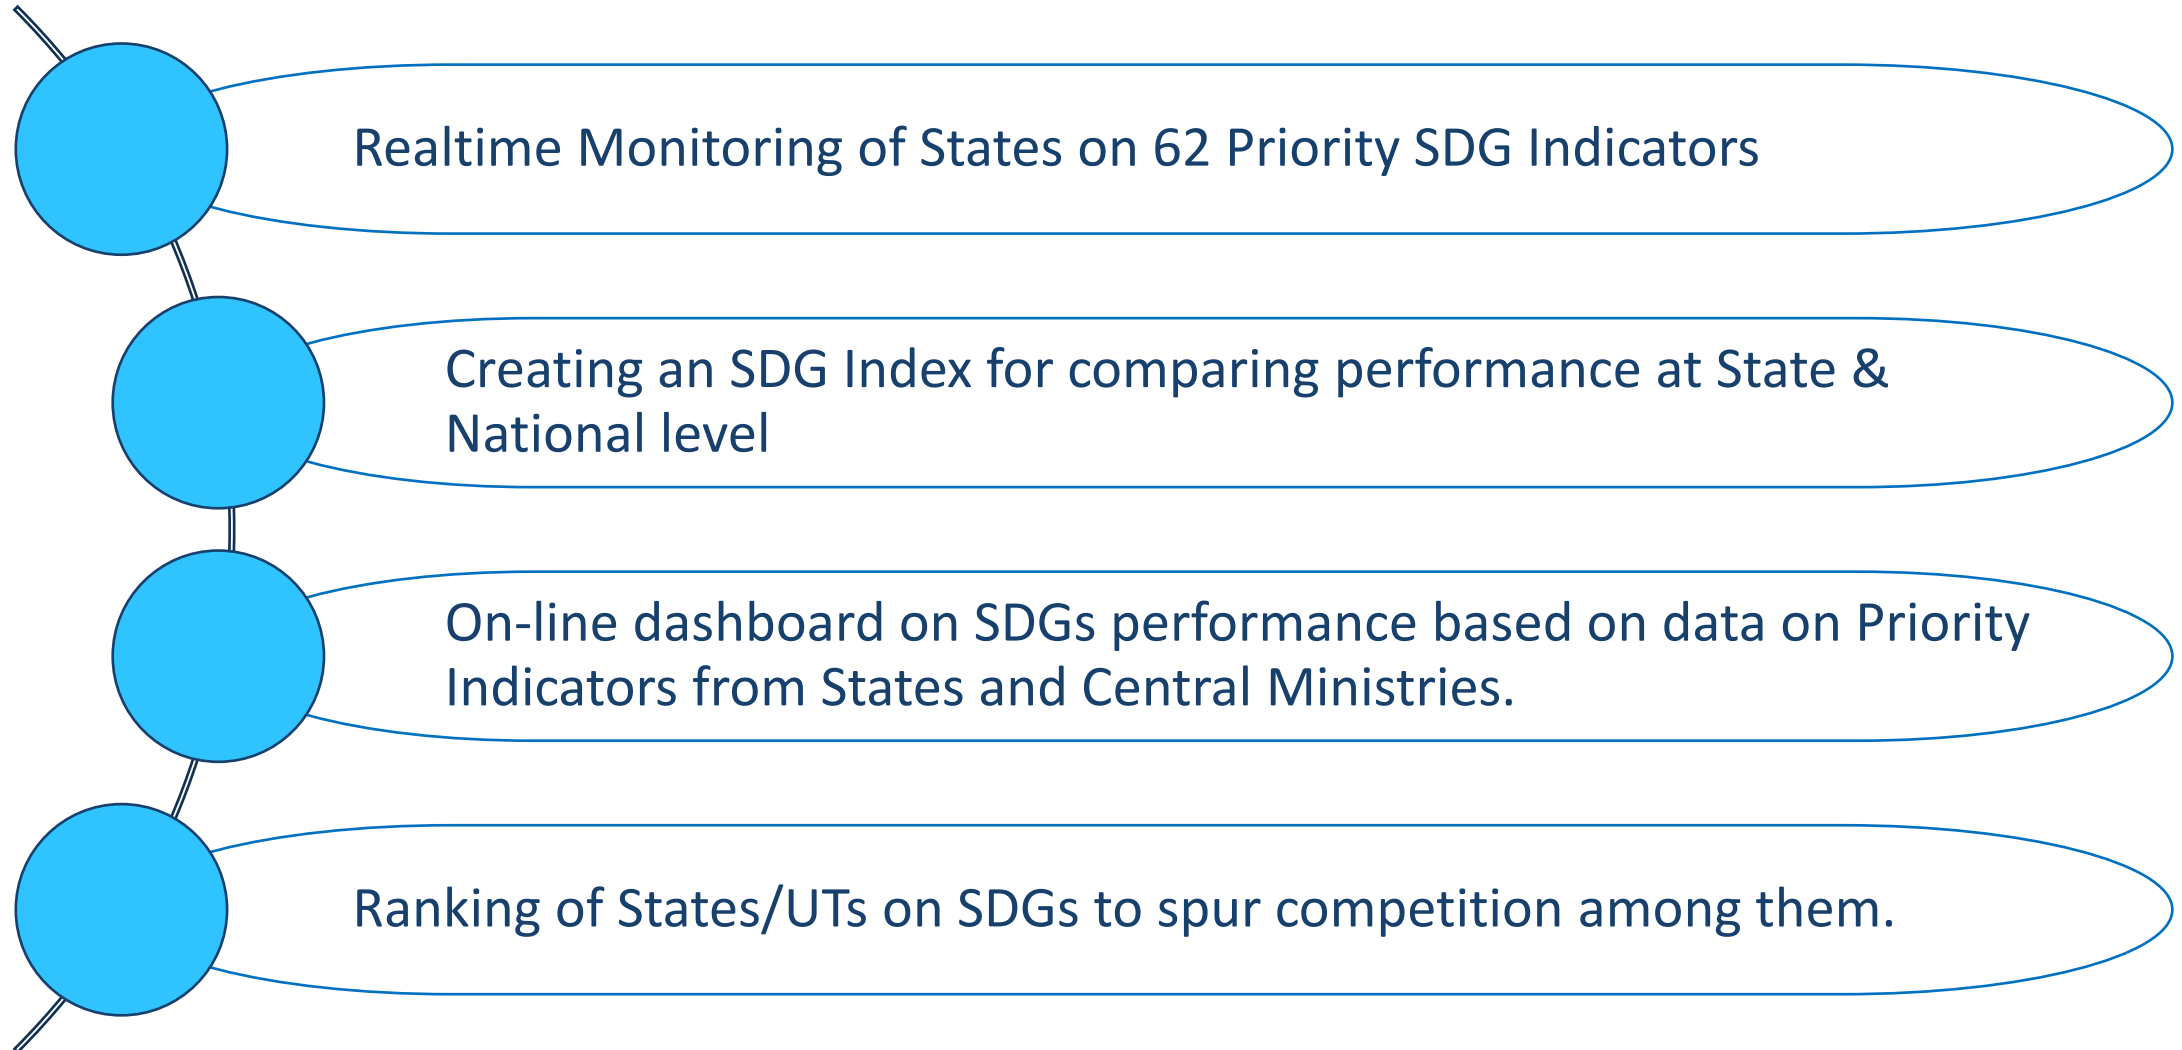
Realtime Monitoring of States on 62 Priority SDG Indicators

Creating an SDG Index for comparing performance at State & National level

On-line dashboard on SDGs performance based on data on Priority Indicators from States and Central Ministries.

Ranking of States/UTs on SDGs to spur competition among them.